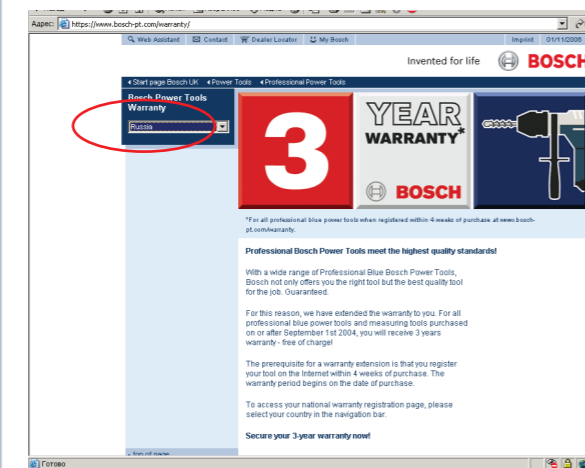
Адрес: https://www.bosch-pt.com/warranty/

Web Assistant Contact Dealer Locator My Bosch Imprint 01/11/2005

Invented for life BOSCH

Start page Bosch UK Power Tools Professional Power Tools

Bosch Power Tools Warranty

Russia

3 YEAR WARRANTY* BOSCH

*For all professional blue power tools when registered within 4 weeks of purchase at www.bosch-pt.com/warranty.

Professional Bosch Power Tools meet the highest quality standards!

With a wide range of Professional Blue Bosch Power Tools, Bosch not only offers you the right tool but the best quality tool for the job. Guaranteed.

For this reason, we have extended the warranty to you. For all professional blue power tools and measuring tools purchased on or after September 1st 2004, you will receive 3 years warranty - free of charge!

The prerequisite for a warranty extension is that you register your tool on the Internet within 4 weeks of purchase. The warranty period begins on the date of purchase.

To access your national warranty registration page, please select your country in the navigation bar.

Secure your 3-year warranty now!

top of page

Готово